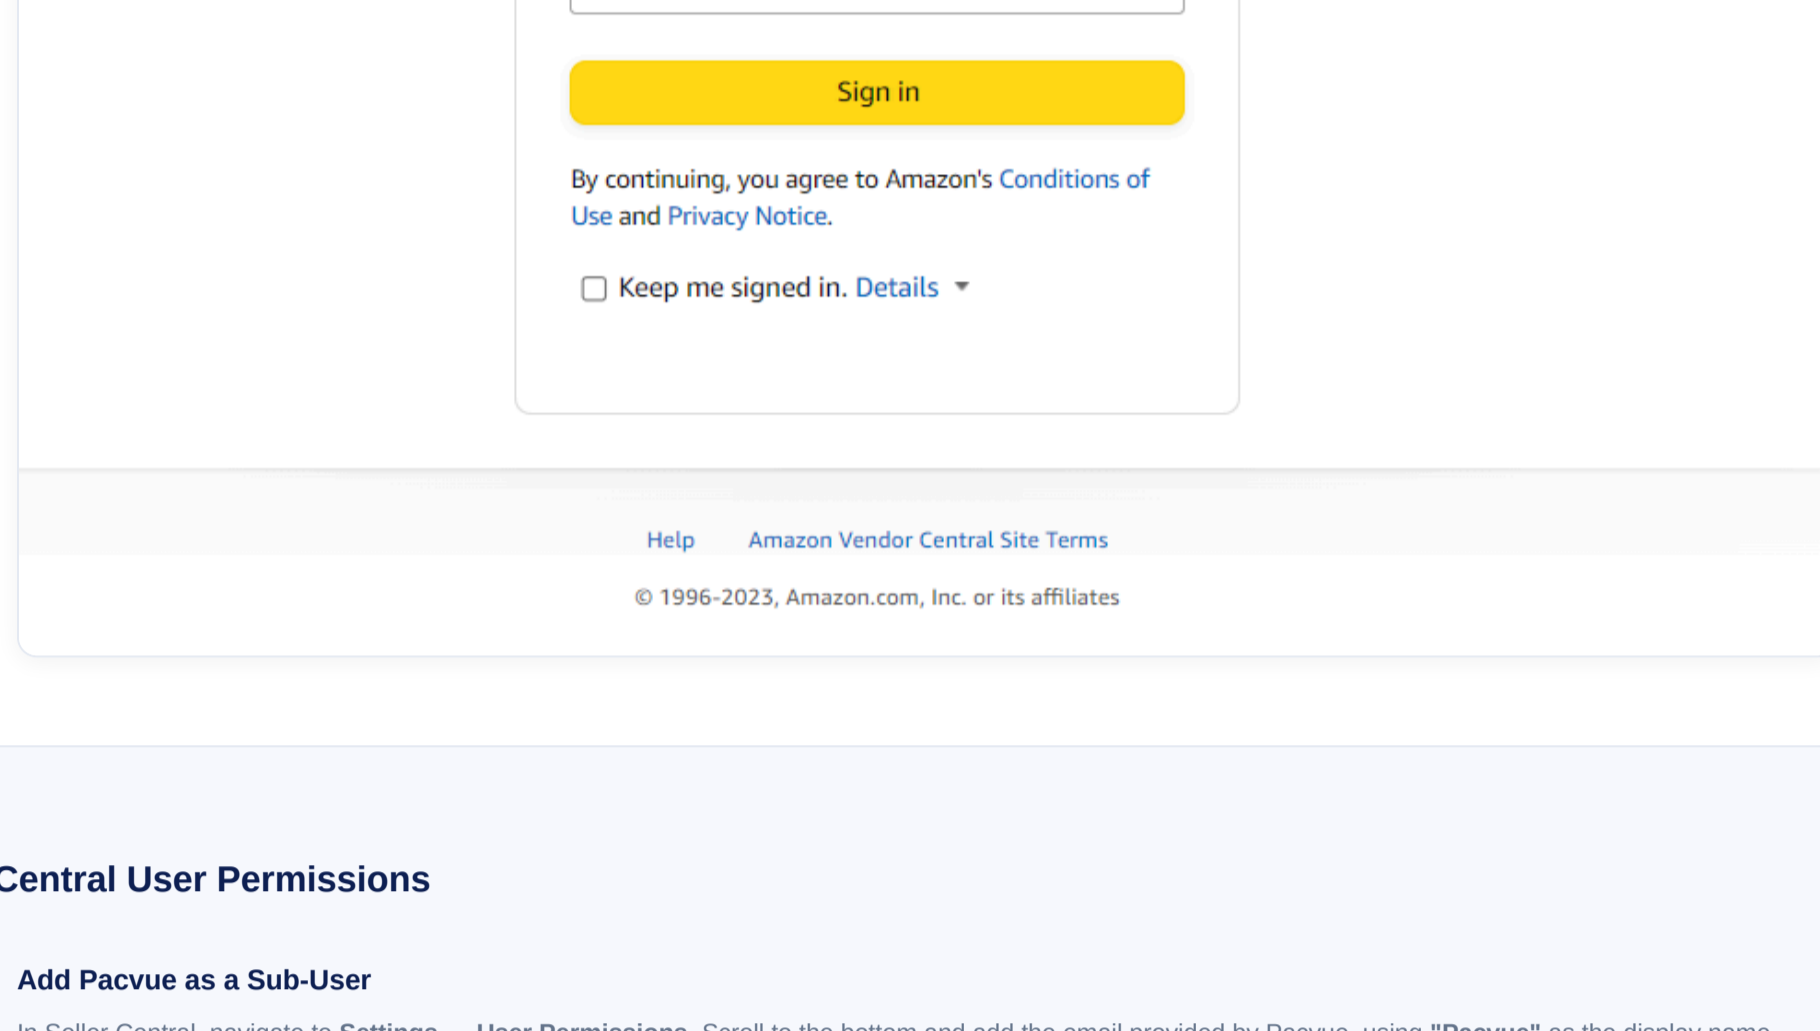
Sign in

By continuing, you agree to Amazon's Conditions of Use and Privacy Notice.

Keep me signed in. Details

Help Amazon Vendor Central Site Terms

© 1996-2023, Amazon.com, Inc. or its affiliates

Central User Permissions

Add Pacvue as a Sub-User

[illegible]